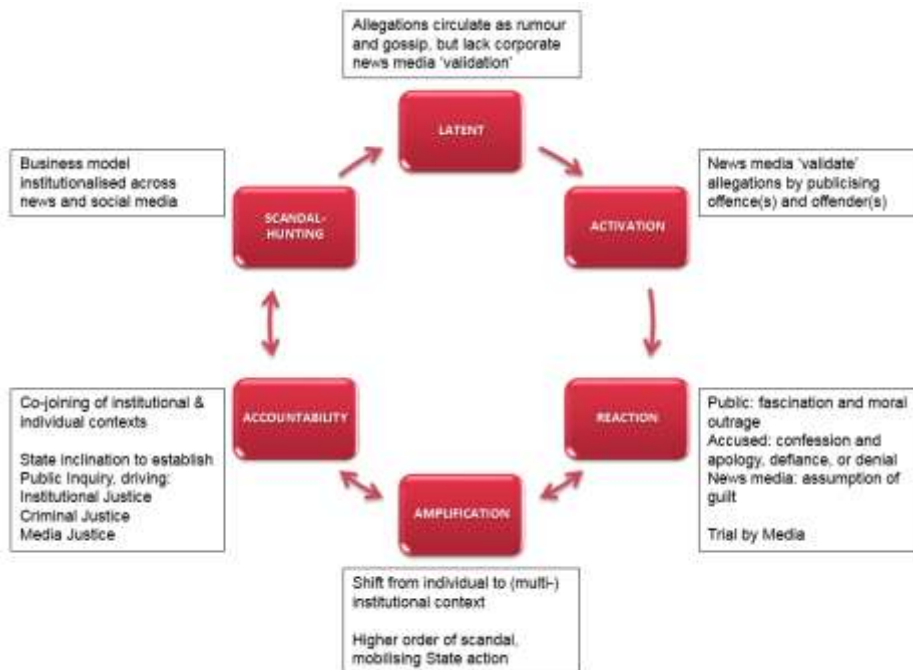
Allegations circulate as rumour and gossip, but lack corporate news media 'validation'

LATENT

News media 'validate' allegations by publicising offence(s) and offender(s)

ACTIVATION

REACTION

Public: fascination and moral outrage
Accused: confession and apology, defiance, or denial
News media: assumption of guilt

Trial by Media

AMPLIFICATION

Shift from individual to (multi-) institutional context

Higher order of scandal, mobilising State action

ACCOUNTABILITY

Co-joining of institutional & individual contexts

State inclination to establish Public Inquiry, driving:
Institutional Justice
Criminal Justice
Media Justice

SCANDAL-HUNTING

Business model institutionalised across news and social media